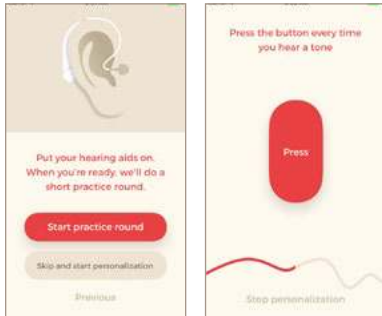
Put your hearing aids on. When you're ready, we'll do a short practice round.

Start practice round

Skip and start personalization

Previous

Press the button every time you hear a tone

Press

Stop personalization